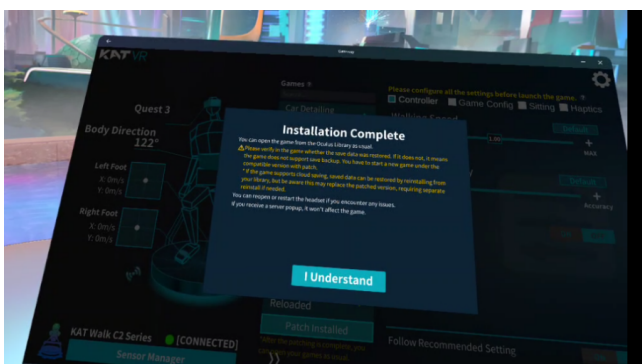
KATVR

Quest 3

Body Direction
122°

Left Foot
X: 0m/s
Y: 0m/s

Right Foot
X: 0m/s
Y: 0m/s

KAT Walk C2 Series [CONNECTED]

Sensor Manager

Games

Car Detailing

Please configure all the settings before launch the game.

Controller Game Config Setting Haptics

Walking Speed

Default

MAX

Default

Accuracy

Installation Complete

You can open the game from the Oculus Library as usual.

⚠ Please verify in the game whether the save data was restored. If it does not, it means the game does not support save backup. You have to start a new game under the compatible version with patch.

* If the game supports cloud saving, saved data can be restored by reinstalling from your library, but be aware this may replace the patched version, requiring separate reinstall if needed.

You can reopen or restart the headset if you encounter any issues.

If you receive a server popup, it won't affect the game.

I Understand

Reloaded

Patch Installed

Follow Recommended Setting